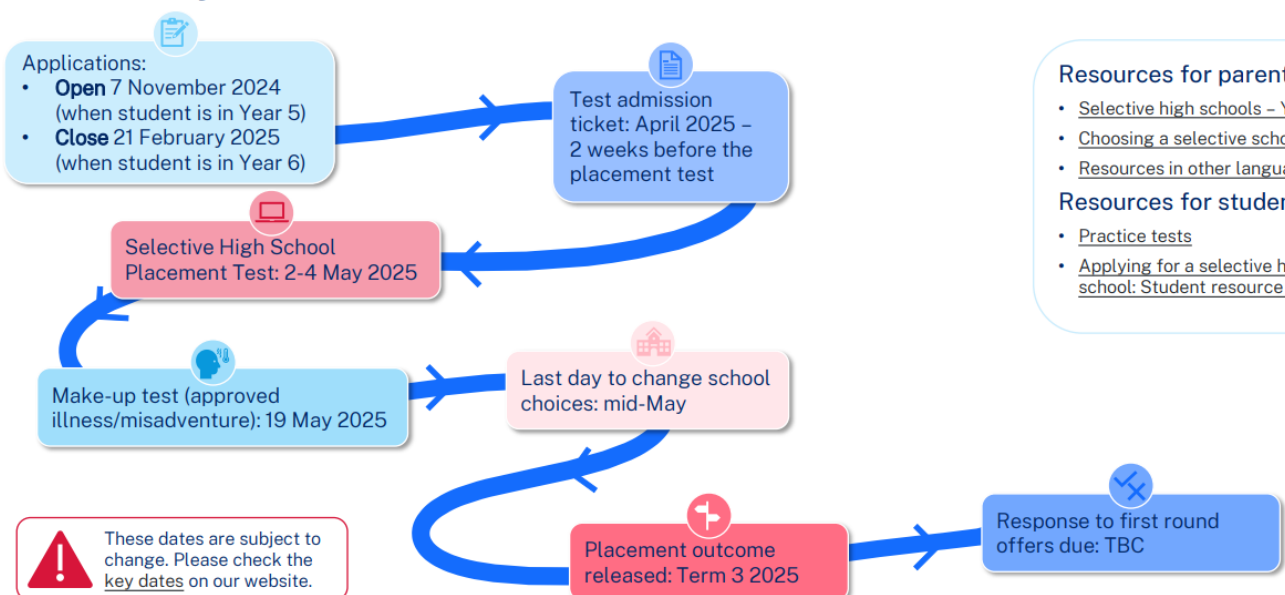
Applications:
• **Open** 7 November 2024 (when student is in Year 5)
• **Close** 21 February 2025 (when student is in Year 6)

Test admission ticket: April 2025 – 2 weeks before the placement test

Selective High School Placement Test: 2-4 May 2025

Make-up test (approved illness/misadventure): 19 May 2025

Last day to change school choices: mid-May

Placement outcome released: Term 3 2025

Response to first round offers due: TBC

These dates are subject to change. Please check the key dates on our website.

Resources for parent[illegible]
• Selective high schools – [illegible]
• Choosing a selective scho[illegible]
• Resources in other langu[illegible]

Resources for studen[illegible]
• Practice tests
• Applying for a selective h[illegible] school: Student resource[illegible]